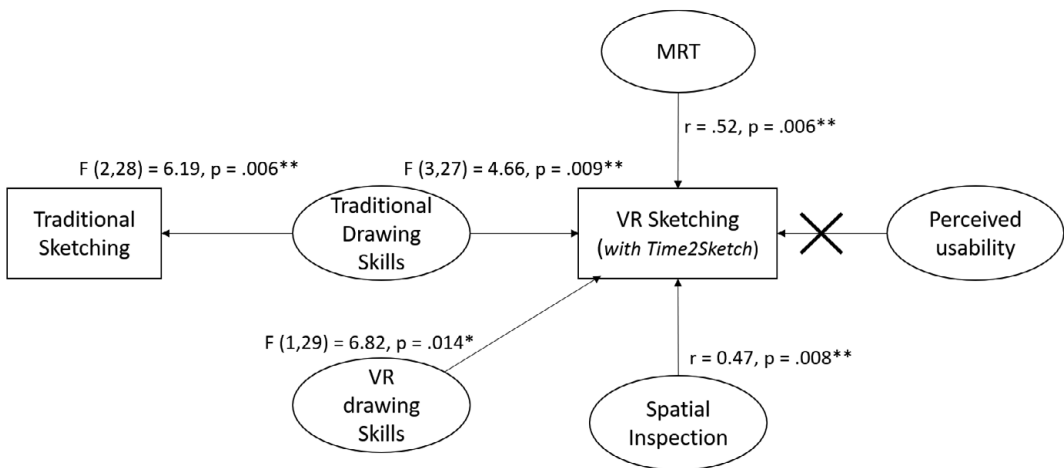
MRT

r = .52, p = .006**

F (2,28) = 6.19, p = .006**

F (3,27) = 4.66, p = .009**

Traditional Sketching

Traditional Drawing Skills

VR Sketching (*with Time2Sketch*)

Perceived usability

F (1,29) = 6.82, p = .014*

r = 0.47, p = .008**

VR drawing Skills

Spatial Inspection